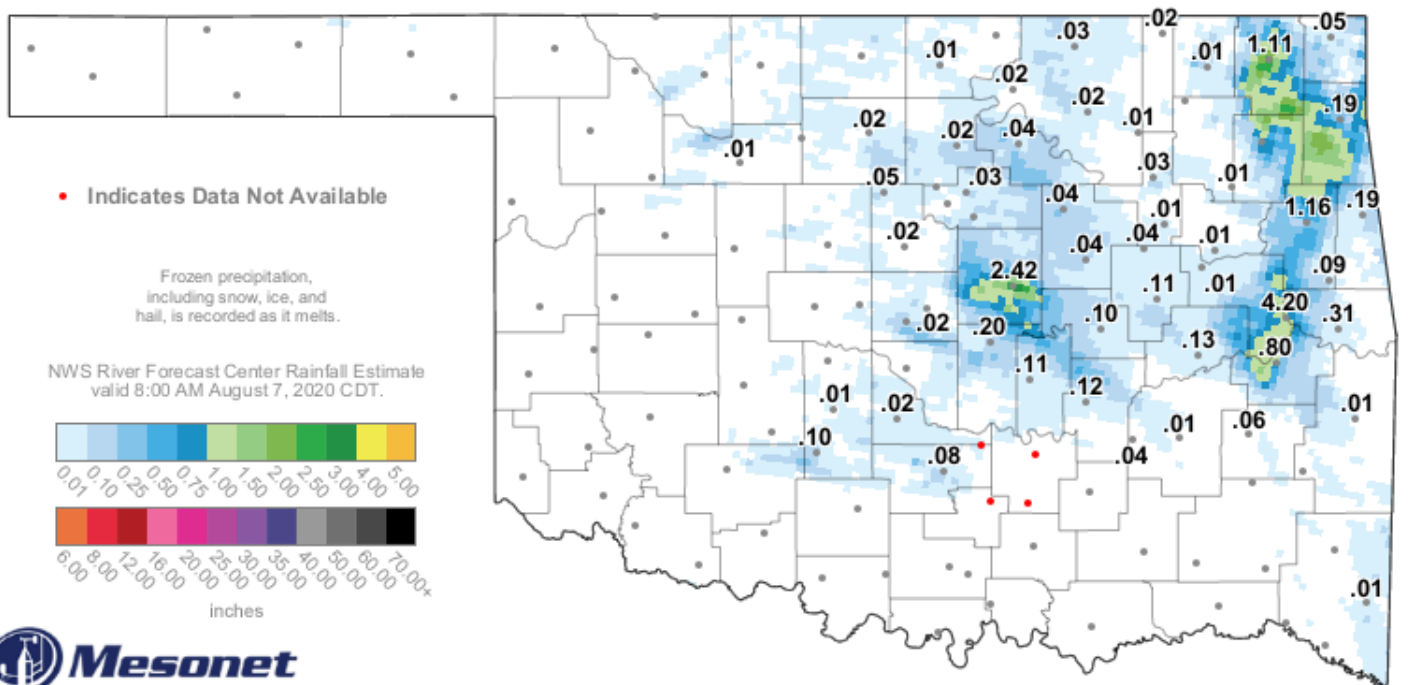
• Indicates Data Not Available

Frozen precipitation, including snow, ice, and hail, is recorded as it melts.

NWS River Forecast Center Rainfall Estimate valid 8:00 AM August 7, 2020 CDT.

0.01 0.10 0.25 0.50 0.75 1.00 1.50 2.00 2.50 3.00 4.00 5.00

6.00 8.00 12.00 16.00 20.00 25.00 30.00 35.00 40.00 50.00 60.00 70.00+

inches

Mesonet

.02 .05 .03 .01 1.11 .01 .02 .02 .19 .02 .02 .04 .01 .01 .03 .05 .03 .01 .04 1.16 .19 .01 .02 .04 .04 .01 .09 2.42 .11 .01 4.20 .02 .20 .10 .31 .13 .80 .11 .12 .01 .02 .01 .01 .06 .10 .08 .04 .01